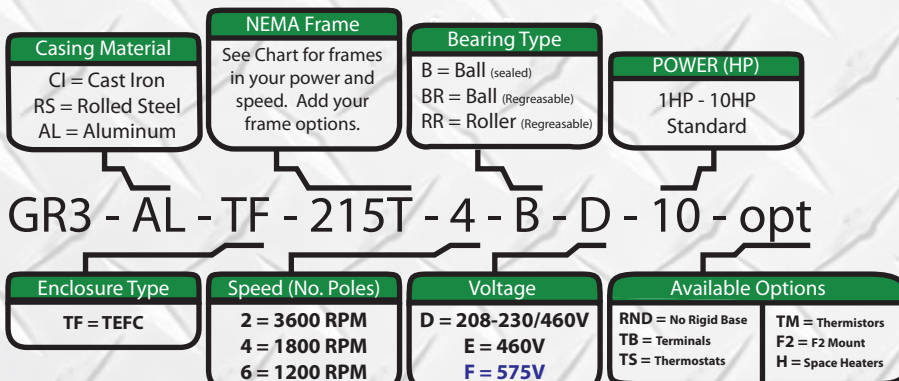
Casing Material
CI = Cast Iron
RS = Rolled Steel
AL = Aluminum

NEMA Frame
See Chart for frames in your power and speed. Add your frame options.

Bearing Type
B = Ball (sealed)
BR = Ball (Regreasable)
RR = Roller (Regreasable)

POWER (HP)
1HP - 10HP
Standard

GR3 - AL - TF - 215T - 4 - B - D - 10 - opt

Enclosure Type
TF = TEFC

Speed (No. Poles)
2 = 3600 RPM
4 = 1800 RPM
6 = 1200 RPM

Voltage
D = 208-230/460V
E = 460V
F = 575V

Available Options
RND = No Rigid Base
TB = Terminals
TS = Thermostats
TM = Thermistors
F2 = F2 Mount
H = Space Heaters